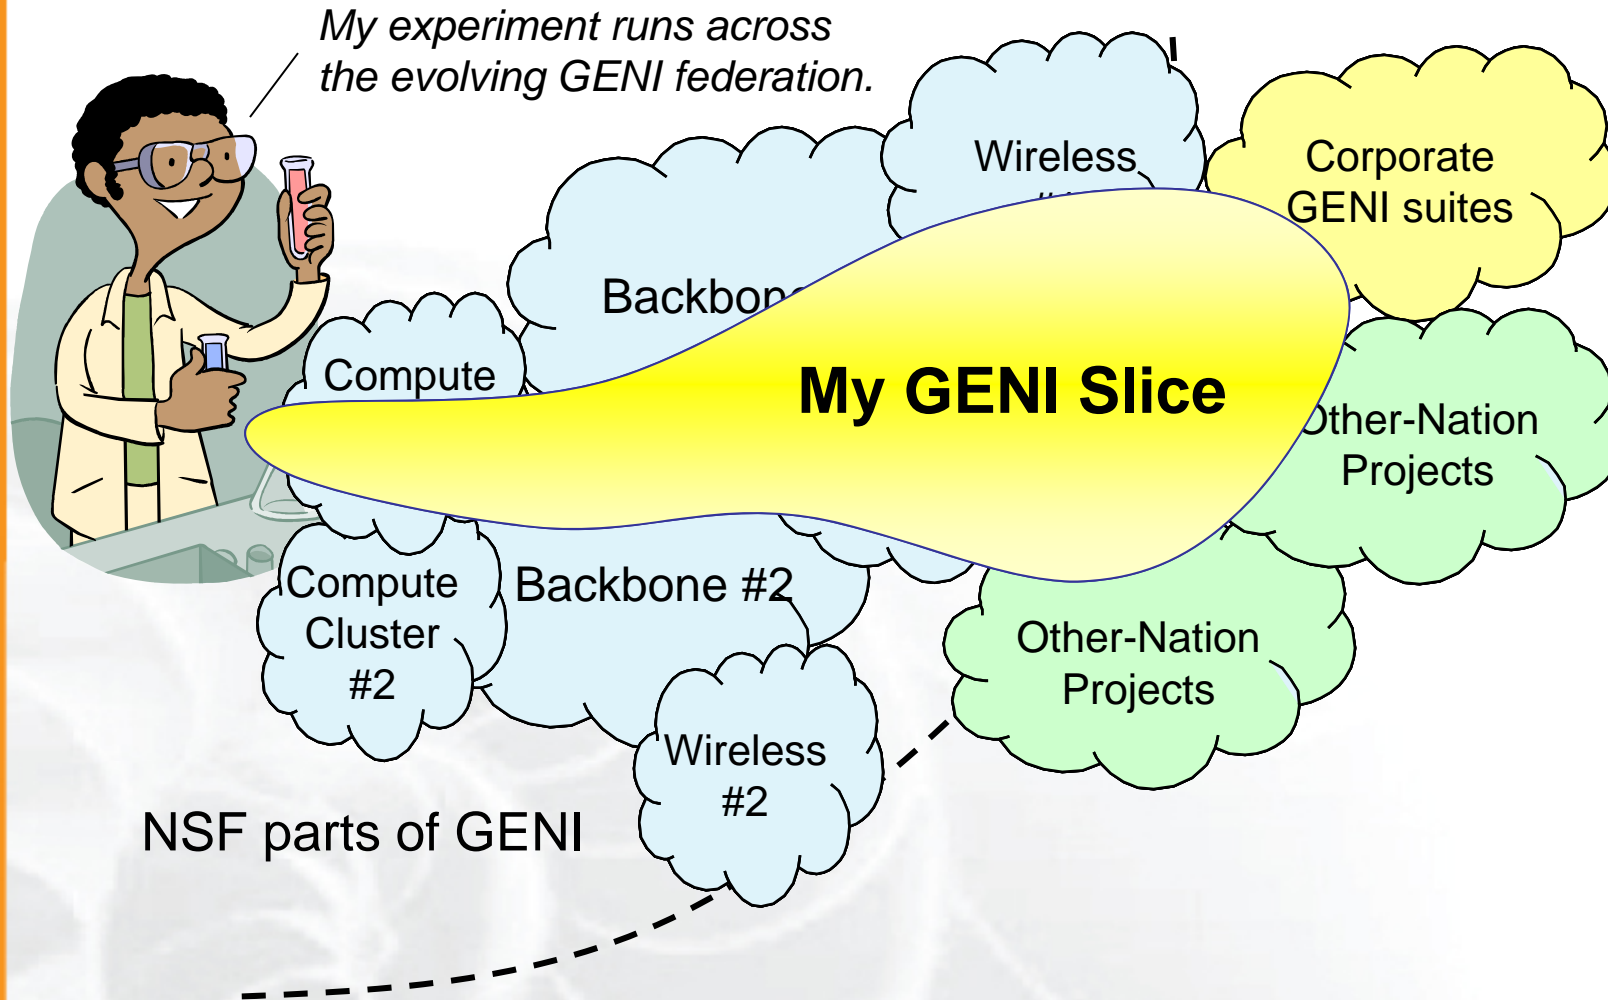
My experiment runs across the evolving GENI federation.

Wireless

Corporate GENI suites

Backbon

Compute

My GENI Slice

Other-Nation Projects

Compute Cluster #2

Backbone #2

Other-Nation Projects

Wireless #2

NSF parts of GENI